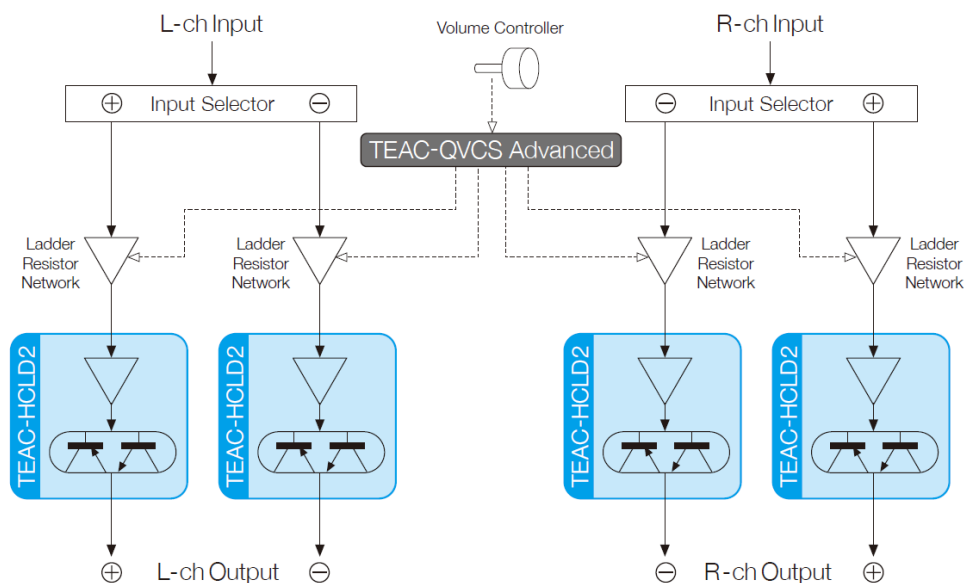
L-ch Input

Volume Controller

R-ch Input

⊕ Input Selector ⊖

⊖ Input Selector ⊕

TEAC-QVCS Advanced

Ladder Resistor Network

Ladder Resistor Network

Ladder Resistor Network

Ladder Resistor Network

TEAC-HCLD2

TEAC-HCLD2

TEAC-HCLD2

TEAC-HCLD2

⊕ L-ch Output ⊖

⊖ R-ch Output ⊕